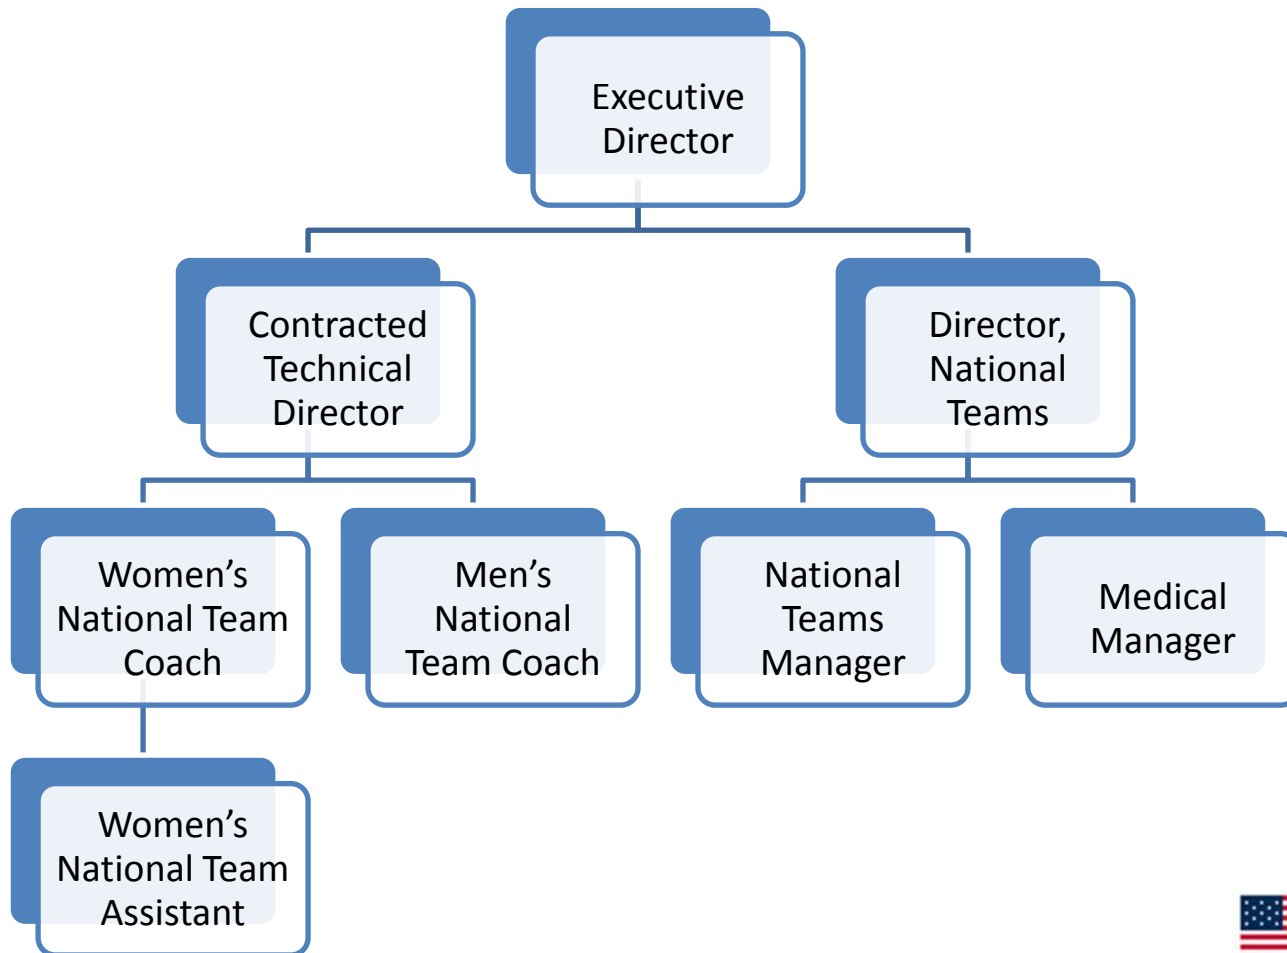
Executive Director

Contracted Technical Director

Director, National Teams

Women’s National Team Coach

Men’s National Team Coach

National Teams Manager

Medical Manager

Women’s National Team Assistant